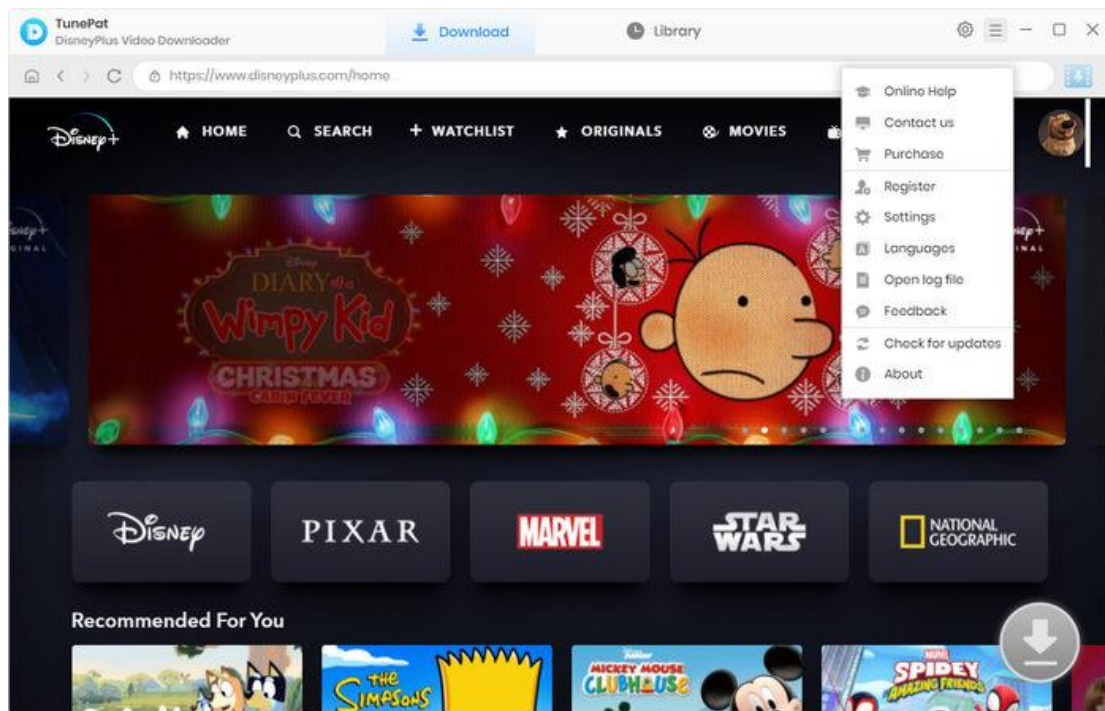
TunePat
DisneyPlus Video Downloader

Download

Library

https://www.disneyplus.com/home

Disney+

HOME

SEARCH

+ WATCHLIST

ORIGINALS

MOVIES

Online Help
Contact us
Purchase
Register
Settings
Languages
Open log file
Feedback
Check for updates
About

Disney
DIARY of a Wimpy Kid
CHRISTMAS
CABIN FEVER

Disney
PIXAR
MARVEL
STAR WARS
NATIONAL GEOGRAPHIC

Recommended For You

THE SIMPSONS
Disney Junior
MICKEY MOUSE CLUBHOUSE
MARVEL
SPIDEY AMAZING FRIENDS